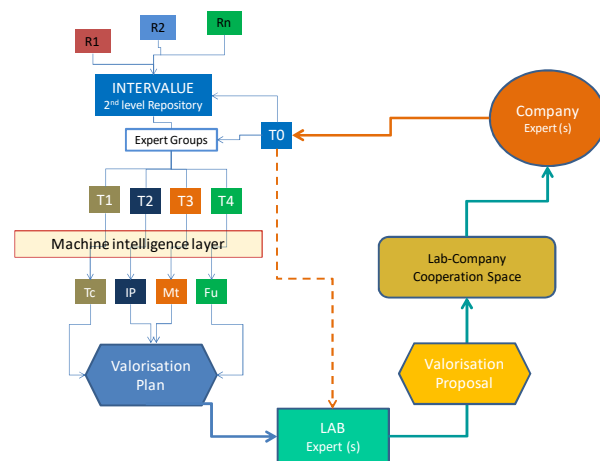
R1
R2
Rn
INTERVALUE
2$^{nd}$ level Repository
Expert Groups
T0
Company
Expert (s)
T1
T2
T3
T4
Machine intelligence layer
Tc
IP
Mt
Fu
Lab-Company
Cooperation Space
Valorisation
Plan
Valorisation
Proposal
LAB
Expert (s)